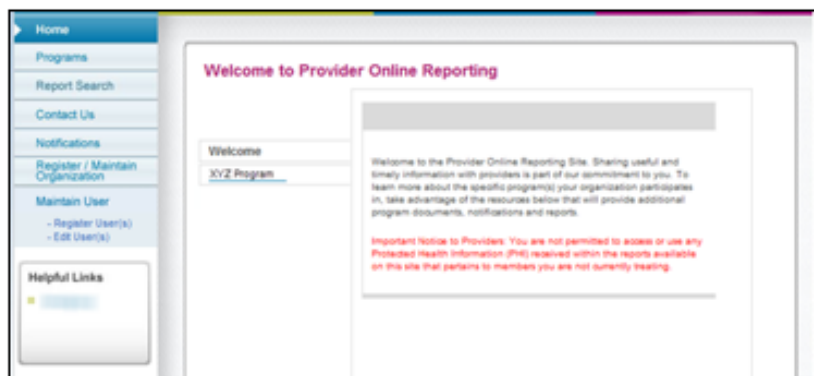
Home
Programs
Report Search
Contact Us
Notifications
Register / Maintain Organization
Maintain User
- Register User(s)
- Edit User(s)

Helpful Links
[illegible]

Welcome to Provider Online Reporting

Welcome
XYZ Program

Welcome to the Provider Online Reporting Site. Sharing useful and timely information with providers is part of our commitment to you. To learn more about the specific program(s) your organization participates in, take advantage of the resources below that will provide additional program documents, notifications and reports.

Important Notice to Providers: You are not permitted to access or use any Protected Health Information (PHI) received within the reports available on this site that pertains to members you are not currently treating.